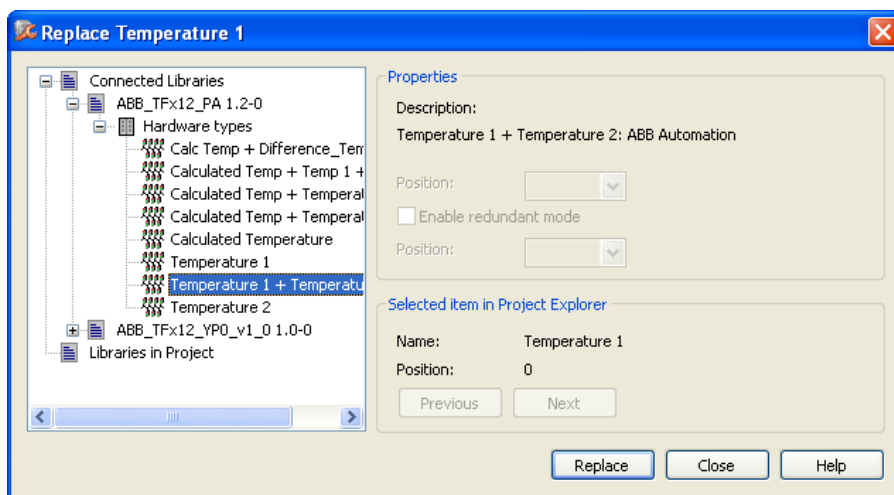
Replace Temperature 1

Connected Libraries
ABB_TFx12_PA 1.2-0
Hardware types
Calc Temp + Difference_Tem
Calculated Temp + Temp 1 +
Calculated Temp + Temperat
Calculated Temp + Temperat
Calculated Temperature
Temperature 1
Temperature 1 + Temperatu
Temperature 2
ABB_TFx12_YP0_v1_0 1.0-0
Libraries in Project

Properties
Description:
Temperature 1 + Temperature 2: ABB Automation
Position:
Enable redundant mode
Position:

Selected item in Project Explorer
Name: Temperature 1
Position: 0
Previous
Next

Replace
Close
Help